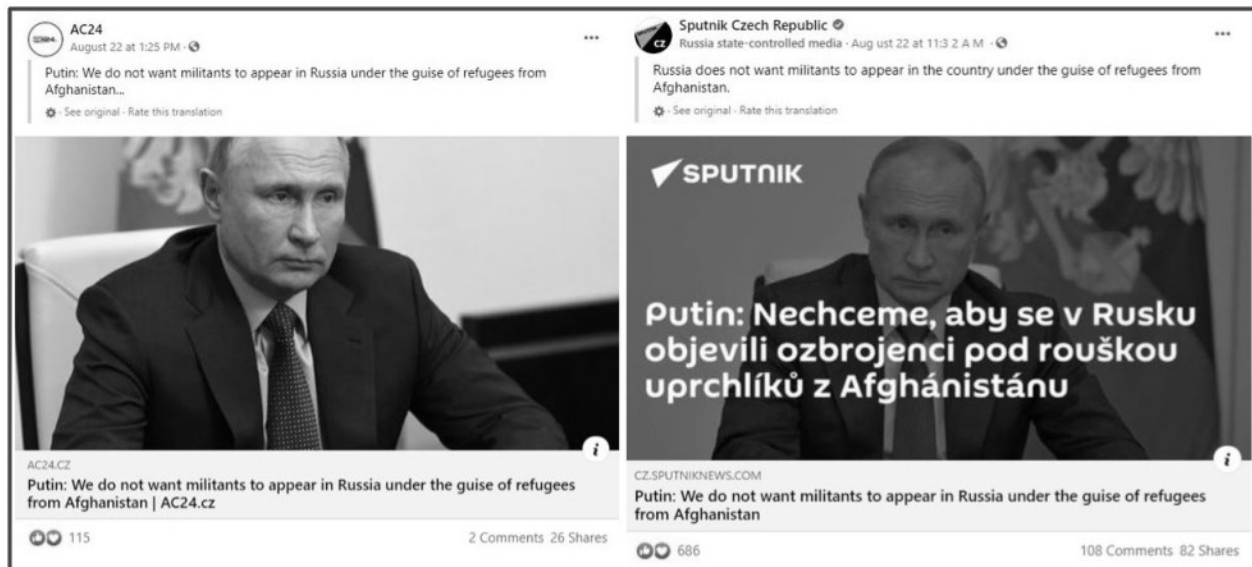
AC24
August 22 at 1:25 PM · 

Putin: We do not want militants to appear in Russia under the guise of refugees from Afghanistan...

See original · Rate this translation

AC24.CZ
Putin: We do not want militants to appear in Russia under the guise of refugees from Afghanistan | AC24.cz

115

2 Comments 26 Shares

Sputnik Czech Republic
Russia state-controlled media · Aug ust 22 at 11:3 2 A M · 

Russia does not want militants to appear in the country under the guise of refugees from Afghanistan.

See original · Rate this translation

SPUTNIK

Putin: Nechceme, aby se v Rusku objevili ozbrojenci pod rouškou uprchlíků z Afghánistánu

CZ.SPUTNIKNEWS.COM
Putin: We do not want militants to appear in Russia under the guise of refugees from Afghanistan

686

108 Comments 82 Shares